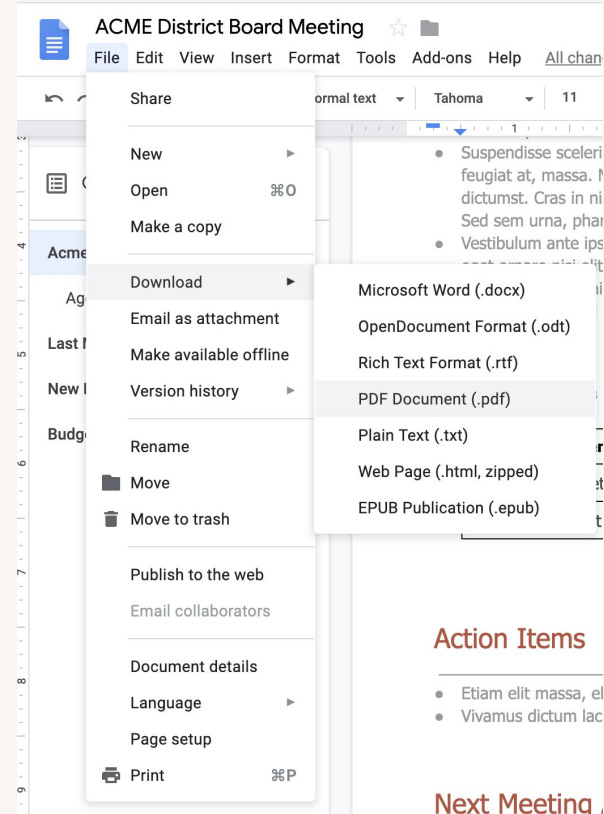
ACME District Board Meeting

File Edit View Insert Format Tools Add-ons Help All chan

ormal text Tahoma 11

Share

New

Open ⌘O

Make a copy

Download

Email as attachment

Make available offline

Version history

Rename

Move

Move to trash

Publish to the web

Email collaborators

Document details

Language

Page setup

Print ⌘P

Microsoft Word (.docx)

OpenDocument Format (.odt)

Rich Text Format (.rtf)

PDF Document (.pdf)

Plain Text (.txt)

Web Page (.html, zipped)

EPUB Publication (.epub)

Acme

Ag

Last I

New I

Budg

- Suspendisse sceleri feugiat at, massa. N dictumst. Cras in ni Sed sem urna, phar
- Vestibulum ante ips

Action Items

- Etiam elit massa, el
- Vivamus dictum lac

Next Meeting